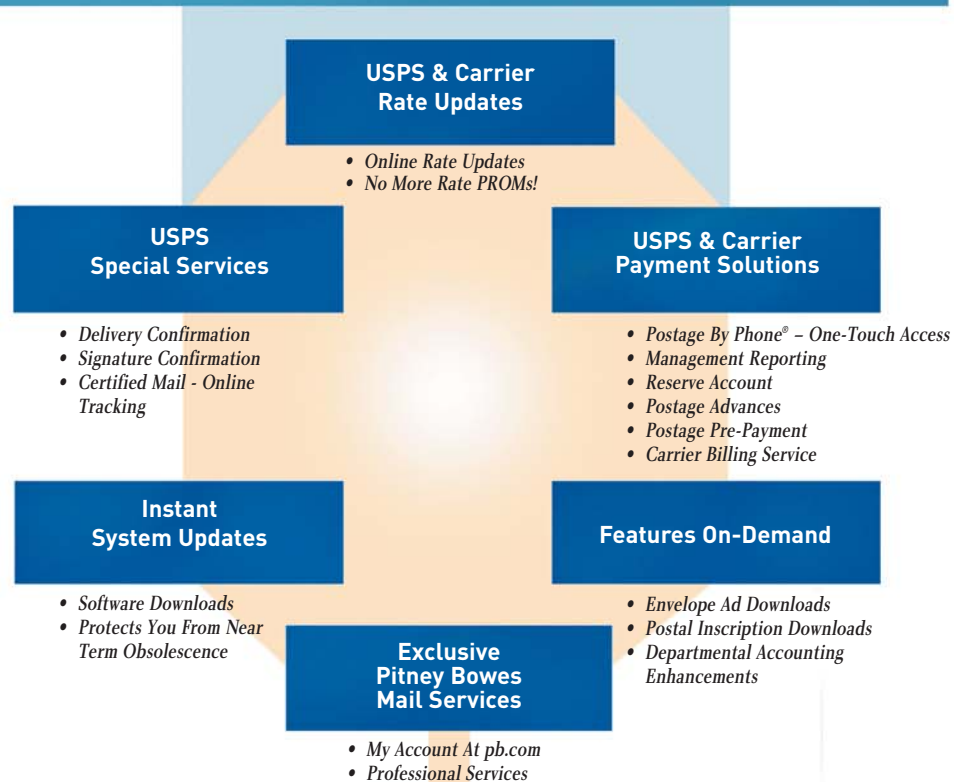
USPS & Carrier Rate Updates

- Online Rate Updates
- No More Rate PROMs!

USPS Special Services

- Delivery Confirmation
- Signature Confirmation
- Certified Mail - Online Tracking

USPS & Carrier Payment Solutions

- Postage By Phone® – One-Touch Access
- Management Reporting
- Reserve Account
- Postage Advances
- Postage Pre-Payment
- Carrier Billing Service

Instant System Updates

- Software Downloads
- Protects You From Near Term Obsolescence

Features On-Demand

- Envelope Ad Downloads
- Postal Inscription Downloads
- Departmental Accounting Enhancements

Exclusive Pitney Bowes Mail Services

- My Account At pb.com
- Professional Services